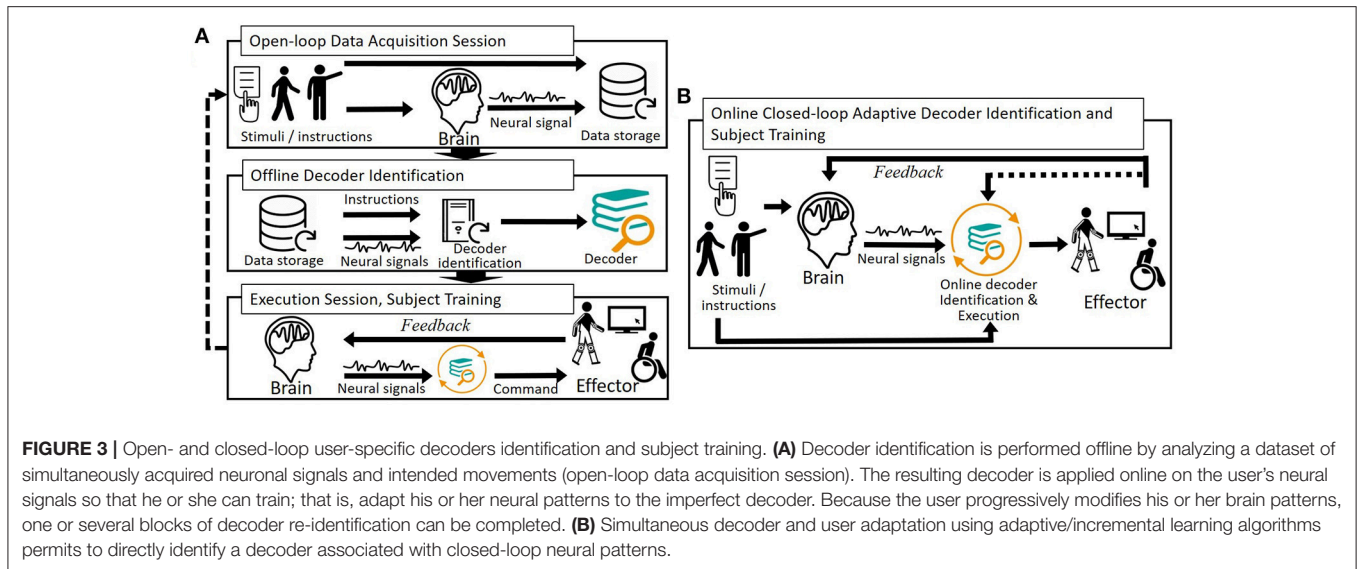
A

Open-loop Data Acquisition Session

Stimuli / instructions

Brain

Neural signal

Data storage

Offline Decoder Identification

Instructions

Data storage

Neural signals

Decoder identification

Decoder

Execution Session, Subject Training

Feedback

Brain

Neural signals

Command

Effector

B

Online Closed-loop Adaptive Decoder Identification and Subject Training

Feedback

Brain

Neural signals

Stimuli / instructions

Online decoder Identification & Execution

Effector

**FIGURE 3 |** Open- and closed-loop user-specific decoders identification and subject training. **(A)** Decoder identification is performed offline by analyzing a dataset of simultaneously acquired neuronal signals and intended movements (open-loop data acquisition session). The resulting decoder is applied online on the user's neural signals so that he or she can train; that is, adapt his or her neural patterns to the imperfect decoder. Because the user progressively modifies his or her brain patterns, one or several blocks of decoder re-identification can be completed. **(B)** Simultaneous decoder and user adaptation using adaptive/incremental learning algorithms permits to directly identify a decoder associated with closed-loop neural patterns.